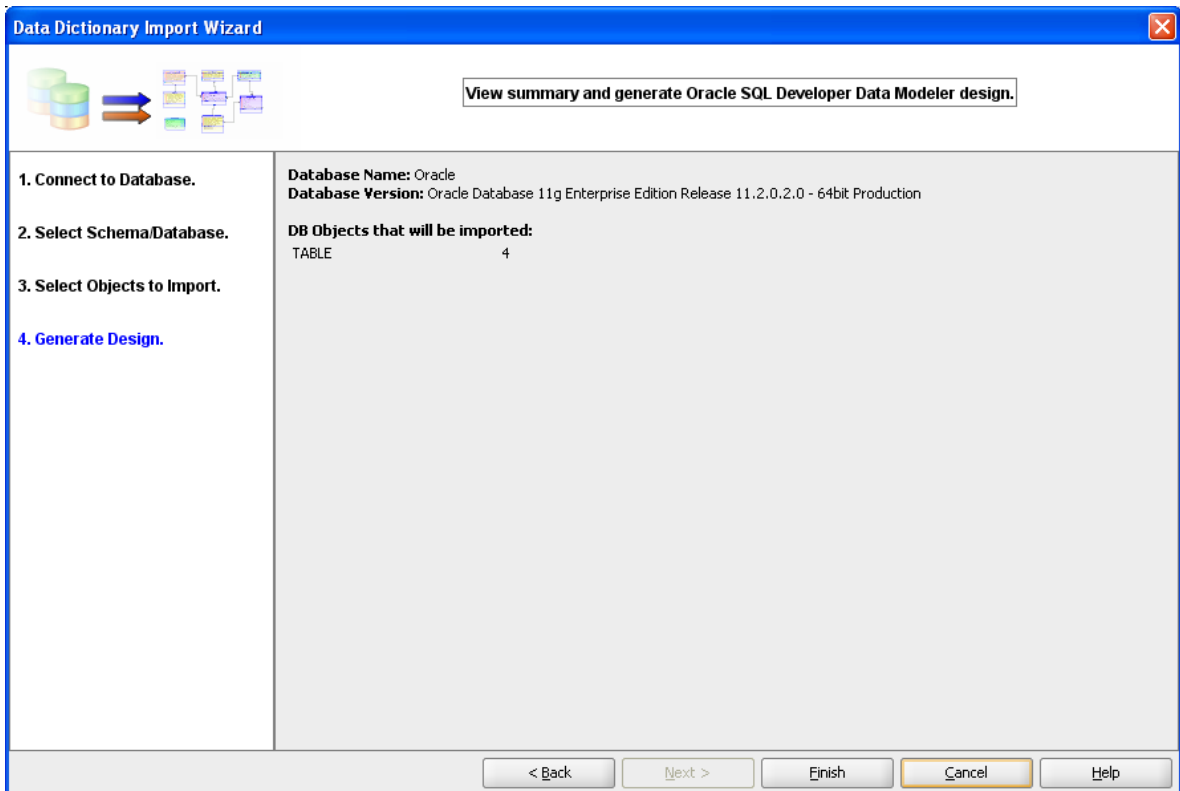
Data Dictionary Import Wizard

View summary and generate Oracle SQL Developer Data Modeler design.

1. Connect to Database.

2. Select Schema/Database.

3. Select Objects to Import.

4. Generate Design.

Database Name: Oracle
Database Version: Oracle Database 11g Enterprise Edition Release 11.2.0.2.0 - 64bit Production

DB Objects that will be imported:

| TABLE | 4 |
|---|---|

< Back   Next >   Finish   Cancel   Help